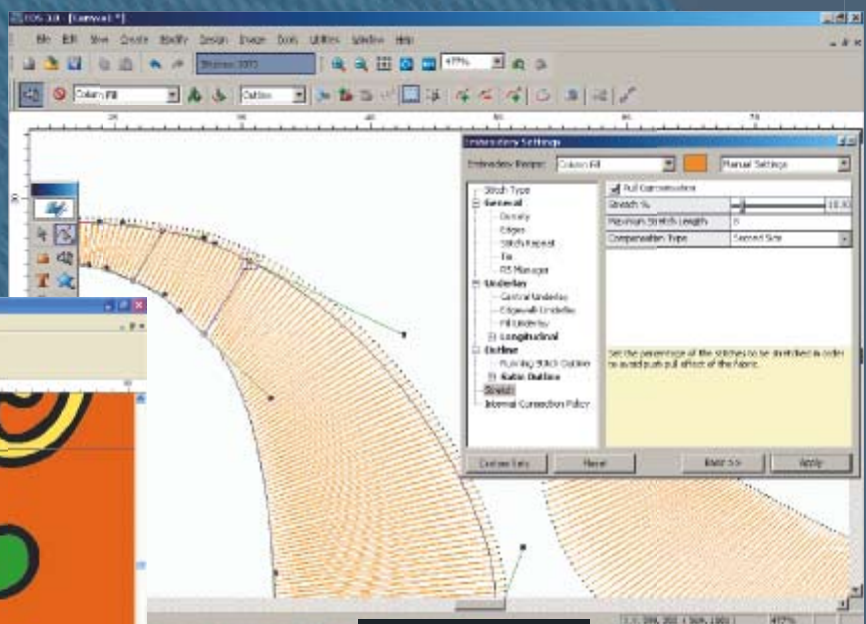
EOS 3.0 - [Artwork1 *]

File Edit View Create Modify Design Image Tools Utilities Window Help

Stitches: 3073

477%

Column Fill

Outline

Embroidery Settings

Embroidery Recipe: Column Fill

Manual Settings

Stitch Type
General
Density
Edges
Stitch Repeat
Tie
ES Manager
Underlay
Central Underlay
Edgewalk Underlay
Fill Underlay
Longitudinal
Outline
Running Stitch Outline
Satin Outline
Stretch
Internal Connection Policy

Pull Compensation

| | |
|---|---|
| Stretch % | 10.00 |
| Maximum Stretch Length | 8 |
| Compensation Type | Second Side |

Set the percentage of the stitches to be stretched in order to avoid push pull effect of the fabric.

Custom Sets

Reset

Basic <<

Apply

477%